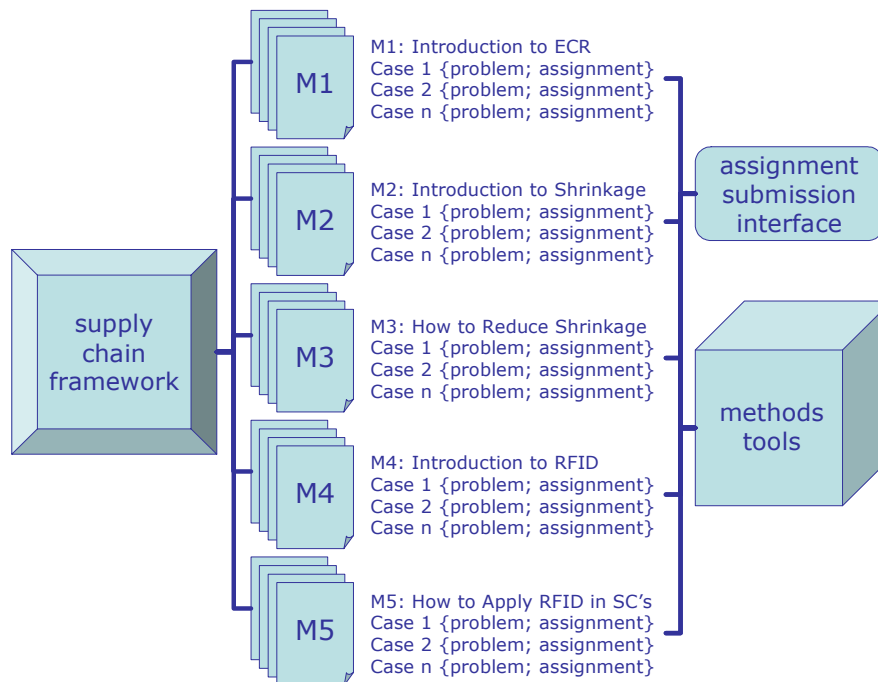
supply chain framework

M1

M1: Introduction to ECR
Case 1 {problem; assignment}
Case 2 {problem; assignment}
Case n {problem; assignment}

M2

M2: Introduction to Shrinkage
Case 1 {problem; assignment}
Case 2 {problem; assignment}
Case n {problem; assignment}

M3

M3: How to Reduce Shrinkage
Case 1 {problem; assignment}
Case 2 {problem; assignment}
Case n {problem; assignment}

M4

M4: Introduction to RFID
Case 1 {problem; assignment}
Case 2 {problem; assignment}
Case n {problem; assignment}

M5

M5: How to Apply RFID in SC's
Case 1 {problem; assignment}
Case 2 {problem; assignment}
Case n {problem; assignment}

assignment submission interface

methods tools